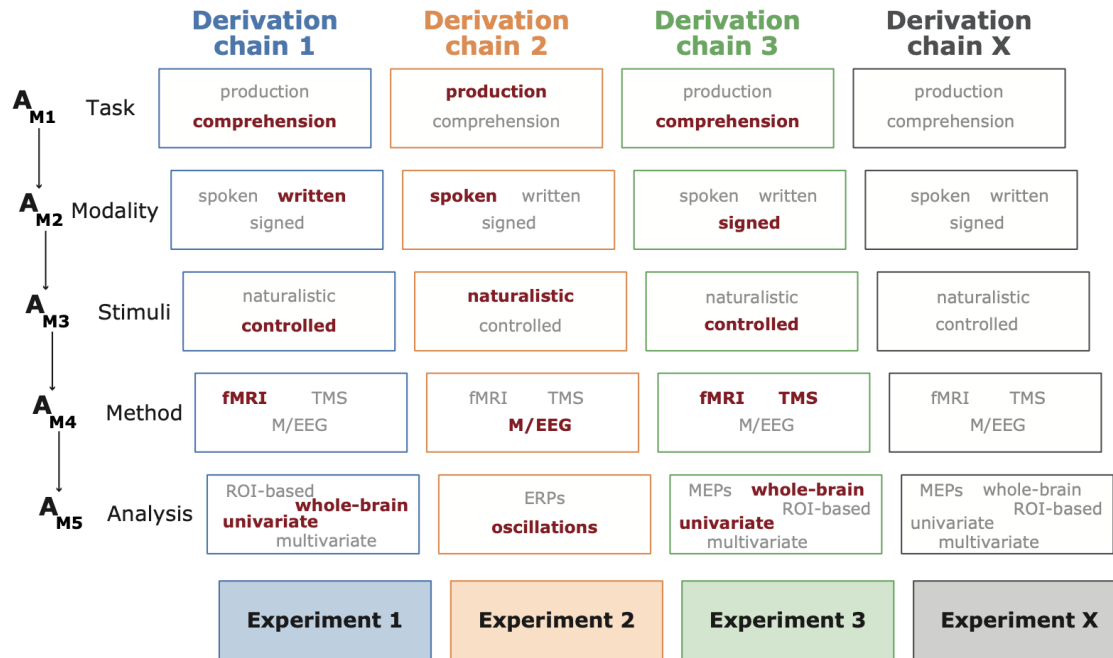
Derivation chain 1

Derivation chain 2

Derivation chain 3

Derivation chain X

$A_{M1}$ Task

production comprehension | production comprehension | production comprehension | production comprehension

$A_{M2}$ Modality

spoken written signed | spoken written signed | spoken written signed | spoken written signed

$A_{M3}$ Stimuli

naturalistic controlled | naturalistic controlled | naturalistic controlled | naturalistic controlled

$A_{M4}$ Method

fMRI TMS M/EEG | fMRI TMS M/EEG | fMRI TMS M/EEG | fMRI TMS M/EEG

$A_{M5}$ Analysis

ROI-based whole-brain univariate multivariate | ERPs oscillations | MEPs whole-brain ROI-based univariate multivariate | MEPs whole-brain ROI-based univariate multivariate

Experiment 1

Experiment 2

Experiment 3

Experiment X